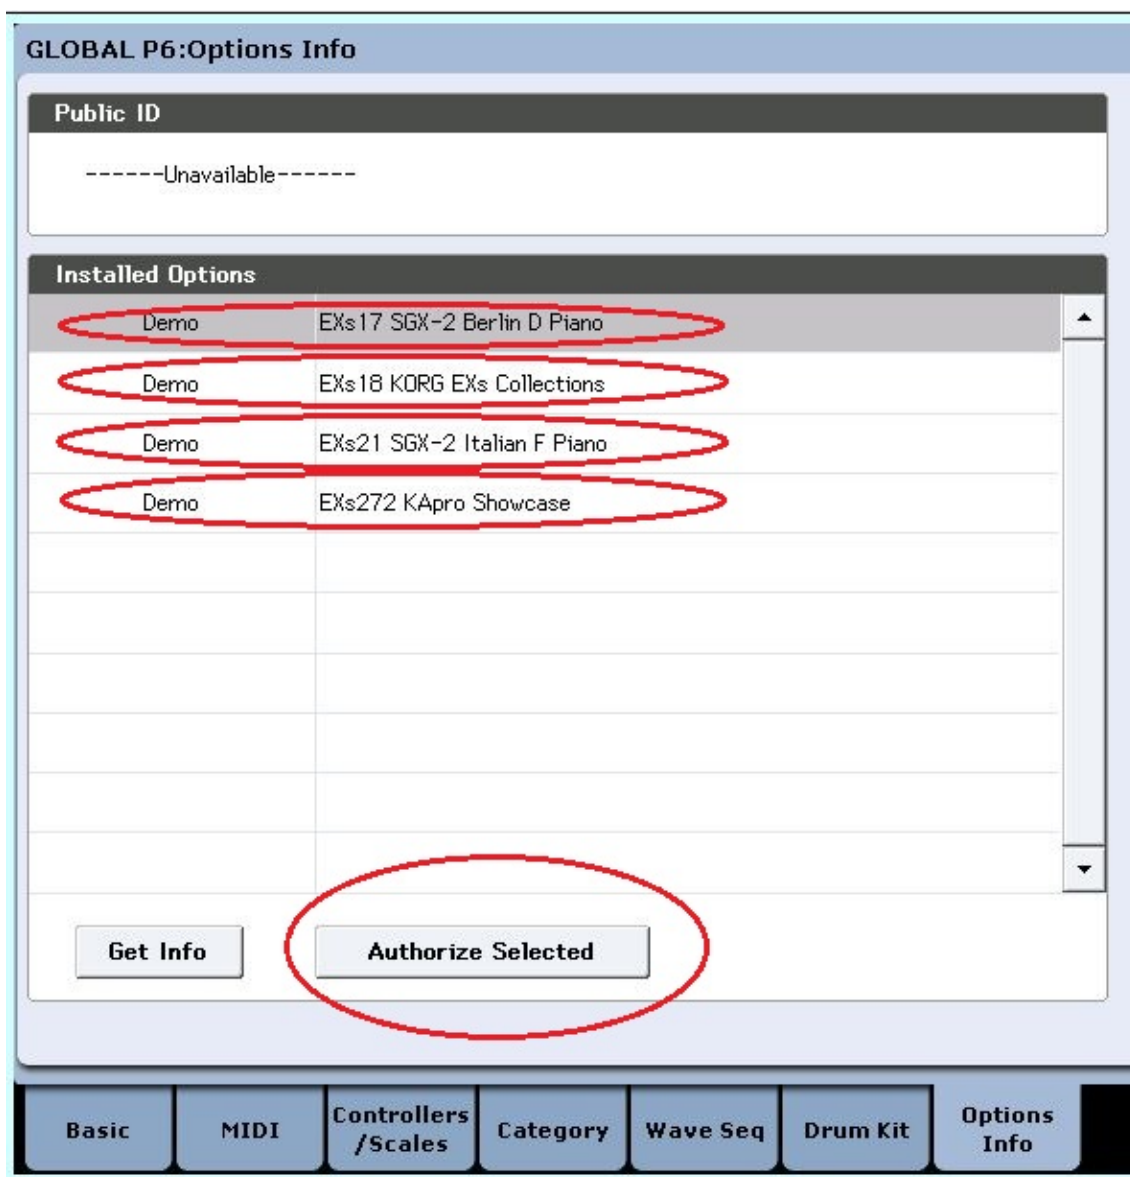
GLOBAL P6:Options Info

Public ID

------Unavailable------

Installed Options

| | |
|---|---|
| Demo | EXs17 SGX-2 Berlin D Piano |
| Demo | EXs18 KORG EXs Collections |
| Demo | EXs21 SGX-2 Italian F Piano |
| Demo | EXs272 KApro Showcase |

Get Info

Authorize Selected

Basic | MIDI | Controllers /Scales | Category | Wave Seq | Drum Kit | Options Info